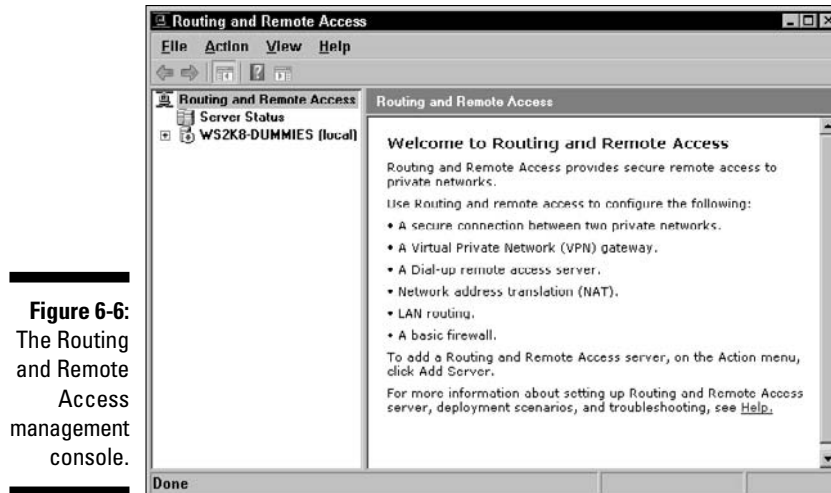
Figure 6-6: The Routing and Remote Access management console.

Routing and Remote Access

File Action View Help

Routing and Remote Access
Server Status
WS2K8-DUMMIES (local)

Routing and Remote Access

Welcome to Routing and Remote Access

Routing and Remote Access provides secure remote access to private networks.

Use Routing and remote access to configure the following:

• A secure connection between two private networks.

• A Virtual Private Network (VPN) gateway.

• A Dial-up remote access server.

• Network address translation (NAT).

• LAN routing.

• A basic firewall.

To add a Routing and Remote Access server, on the Action menu, click Add Server.

For more information about setting up Routing and Remote Access server, deployment scenarios, and troubleshooting, see Help.

Done